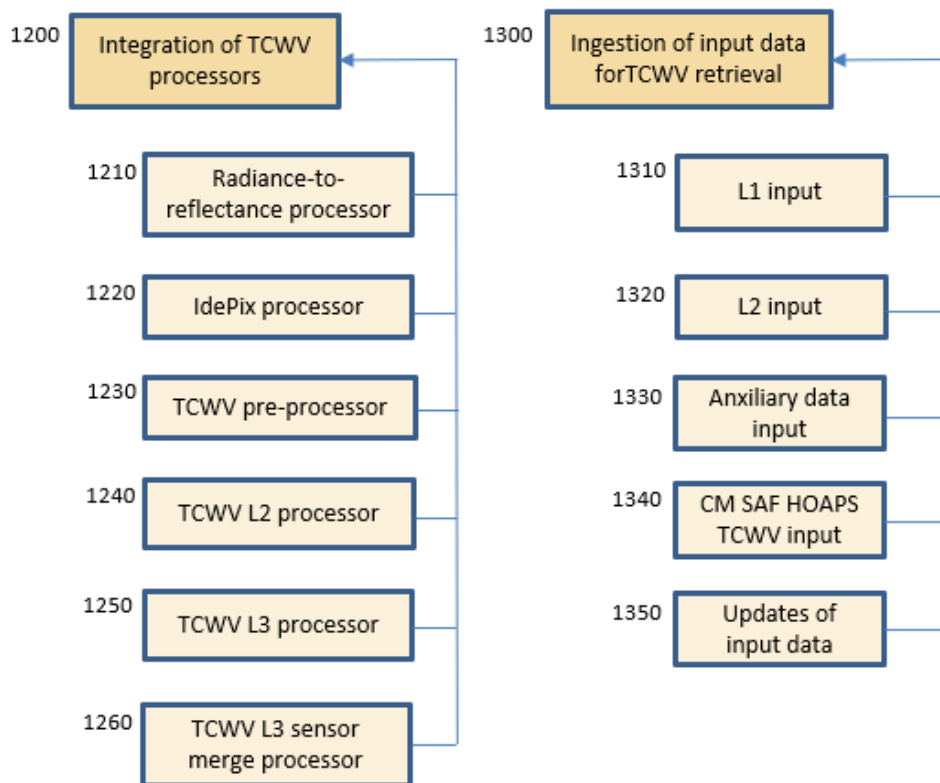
1200 Integration of TCWV processors

1210 Radiance-to-reflectance processor

1220 IdePix processor

1230 TCWV pre-processor

1240 TCWV L2 processor

1250 TCWV L3 processor

1260 TCWV L3 sensor merge processor

1300 Ingestion of input data forTCWV retrieval

1310 L1 input

1320 L2 input

1330 Anxiliary data input

1340 CM SAF HOAPS TCWV input

1350 Updates of input data